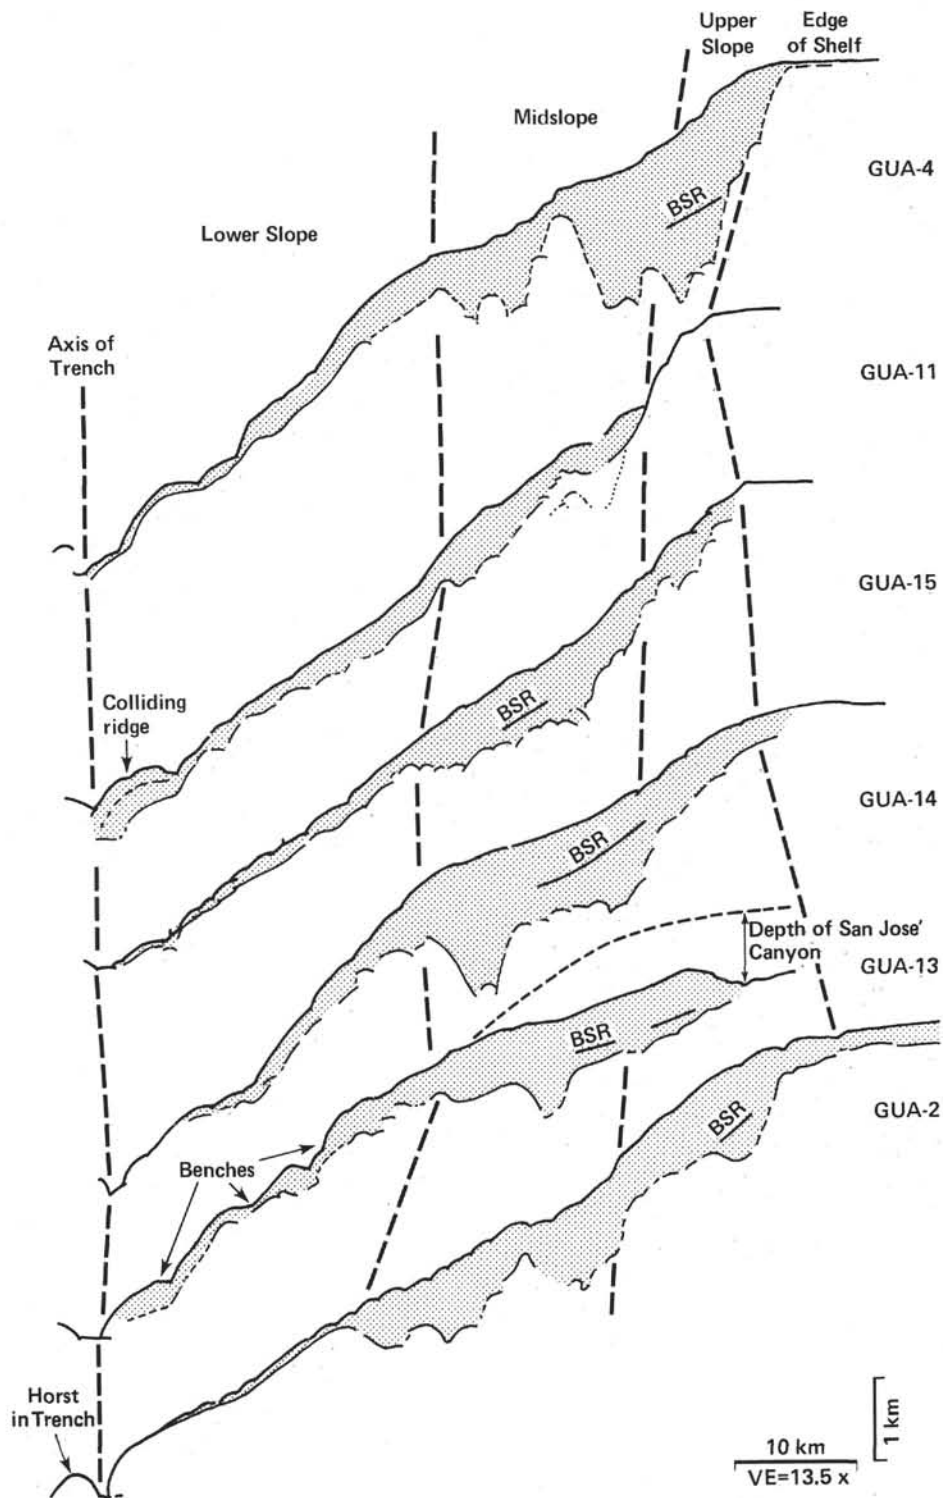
Upper Slope

Edge of Shelf

Midslope

GUA-4

BSR

Lower Slope

Axis of Trench

GUA-11

GUA-15

Colliding ridge

BSR

GUA-14

BSR

Depth of San Jose' Canyon

GUA-13

BSR

GUA-2

BSR

Benches

Horst in Trench

1 km

10 km

VE=13.5 x